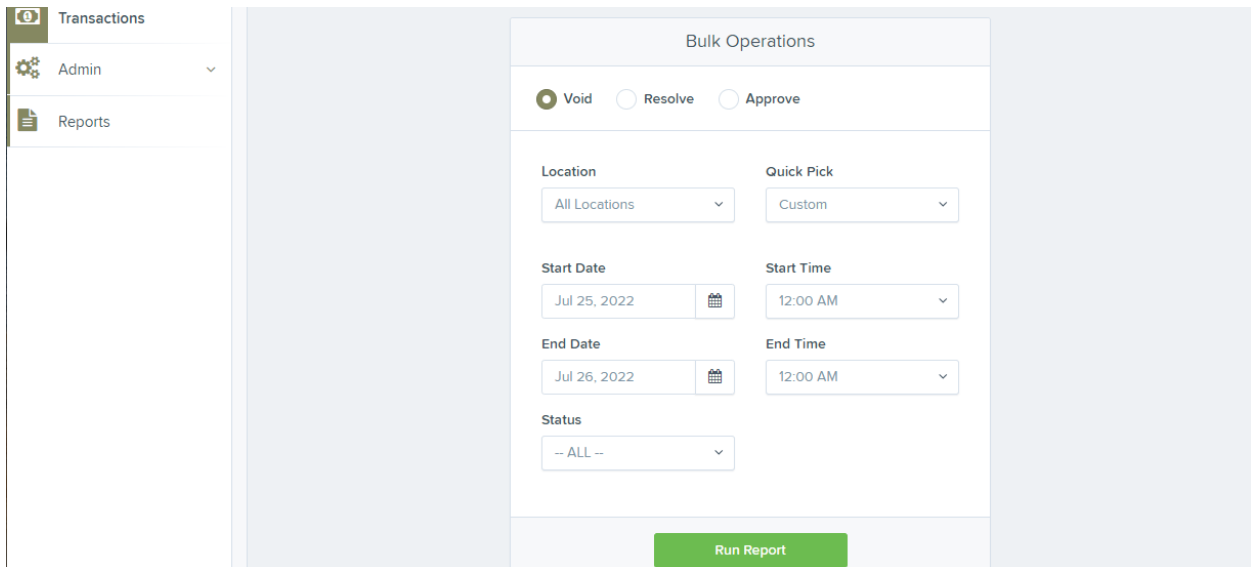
Transactions
Admin
Reports

Bulk Operations

Void Resolve Approve

Location
All Locations

Quick Pick
Custom

Start Date
Jul 25, 2022

Start Time
12:00 AM

End Date
Jul 26, 2022

End Time
12:00 AM

Status
-- ALL --

Run Report